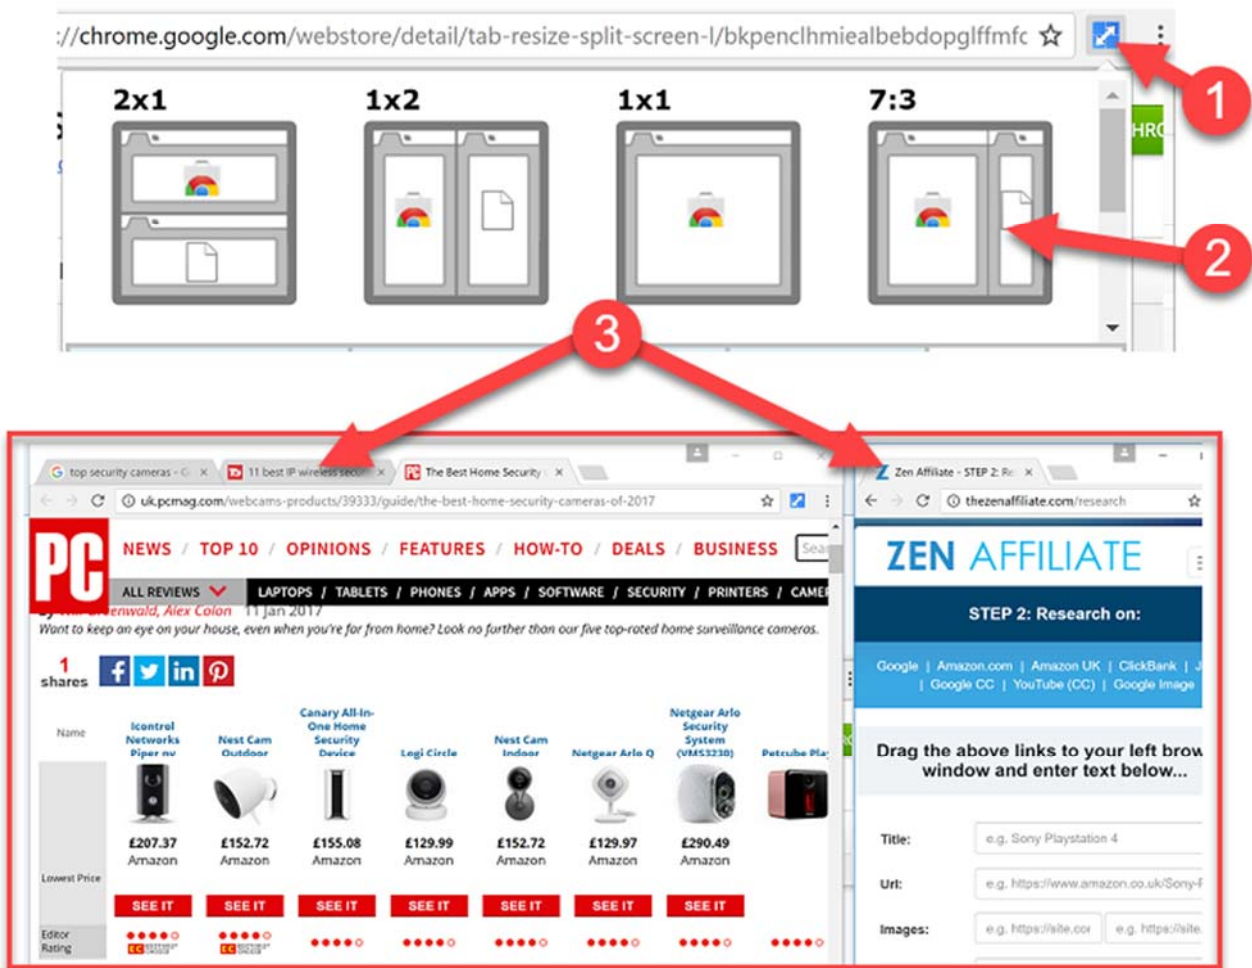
://chrome.google.com/webstore/detail/tab-resize-split-screen-l/bkpenclhmiealbebdopglffmfc

2x1 1x2 1x1 7:3

1 2 3

top security cameras - G × 11 best IP wireless secur × The Best Home Security ×

uk.pcmag.com/webcams-products/39333/guide/the-best-home-security-cameras-of-2017

PC NEWS / TOP 10 / OPINIONS / FEATURES / HOW-TO / DEALS / BUSINESS

ALL REVIEWS LAPTOPS / TABLETS / PHONES / APPS / SOFTWARE / SECURITY / PRINTERS / CAMER

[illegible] enwald, Alex Colon 11 Jan 2017

Want to keep an eye on your house, even when you're far from home? Look no farther than our five top-rated home surveillance cameras.

1 shares

| Name | Icontrol Networks Piper nv | Nest Cam Outdoor | Canary All-In-One Home Security Device | Logi Circle | Nest Cam Indoor | Netgear Arlo Q | Netgear Arlo Security System (VMS3230) | Petcube Pla |
|---|---|---|---|---|---|---|---|---|
| Lowest Price | £207.37 Amazon | £152.72 Amazon | £155.08 Amazon | £129.99 Amazon | £152.72 Amazon | £129.97 Amazon | £290.49 Amazon | |
| | SEE IT | SEE IT | SEE IT | SEE IT | SEE IT | SEE IT | SEE IT | |
| Editor Rating | | | | | | | | |

Zen Affiliate - STEP 2: R ×

thezenaffiliate.com/research

ZEN AFFILIATE

STEP 2: Research on:

Google | Amazon.com | Amazon UK | ClickBank | J | Google CC | YouTube (CC) | Google Image

Drag the above links to your left brow window and enter text below...

Title: e.g. Sony Playstation 4

Url: e.g. https://www.amazon.co.uk/Sony-F

Images: e.g. https://site.cor e.g. https://site